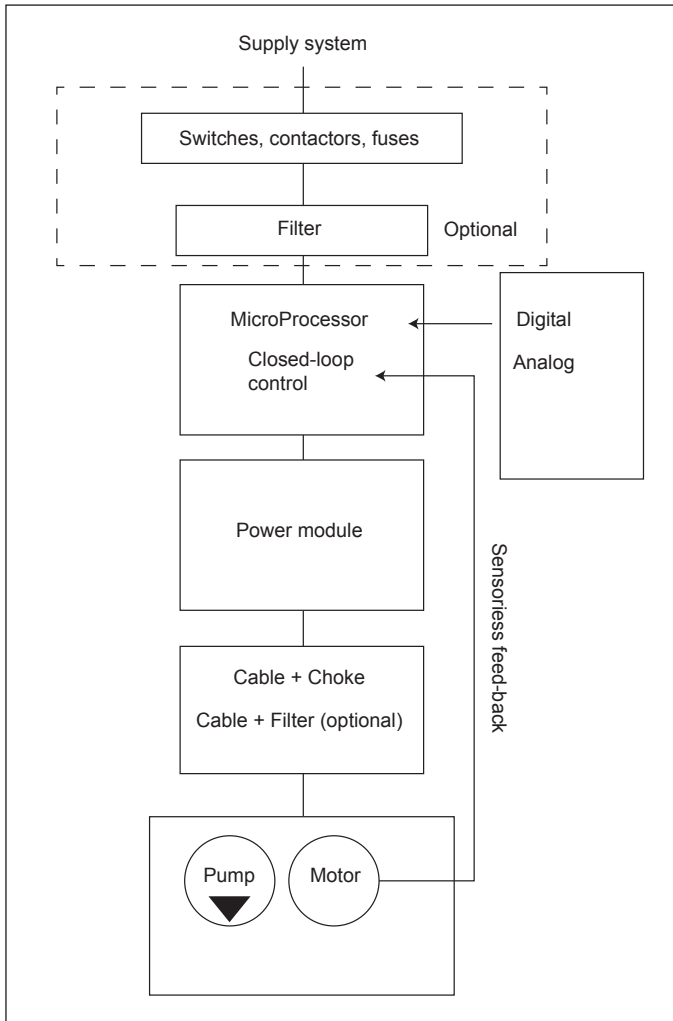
Supply system

Switches, contactors, fuses

Filter

Optional

MicroProcessor

Closed-loop control

Digital

Analog

Power module

Sensorless feed-back

Cable + Choke

Cable + Filter (optional)

Pump

Motor